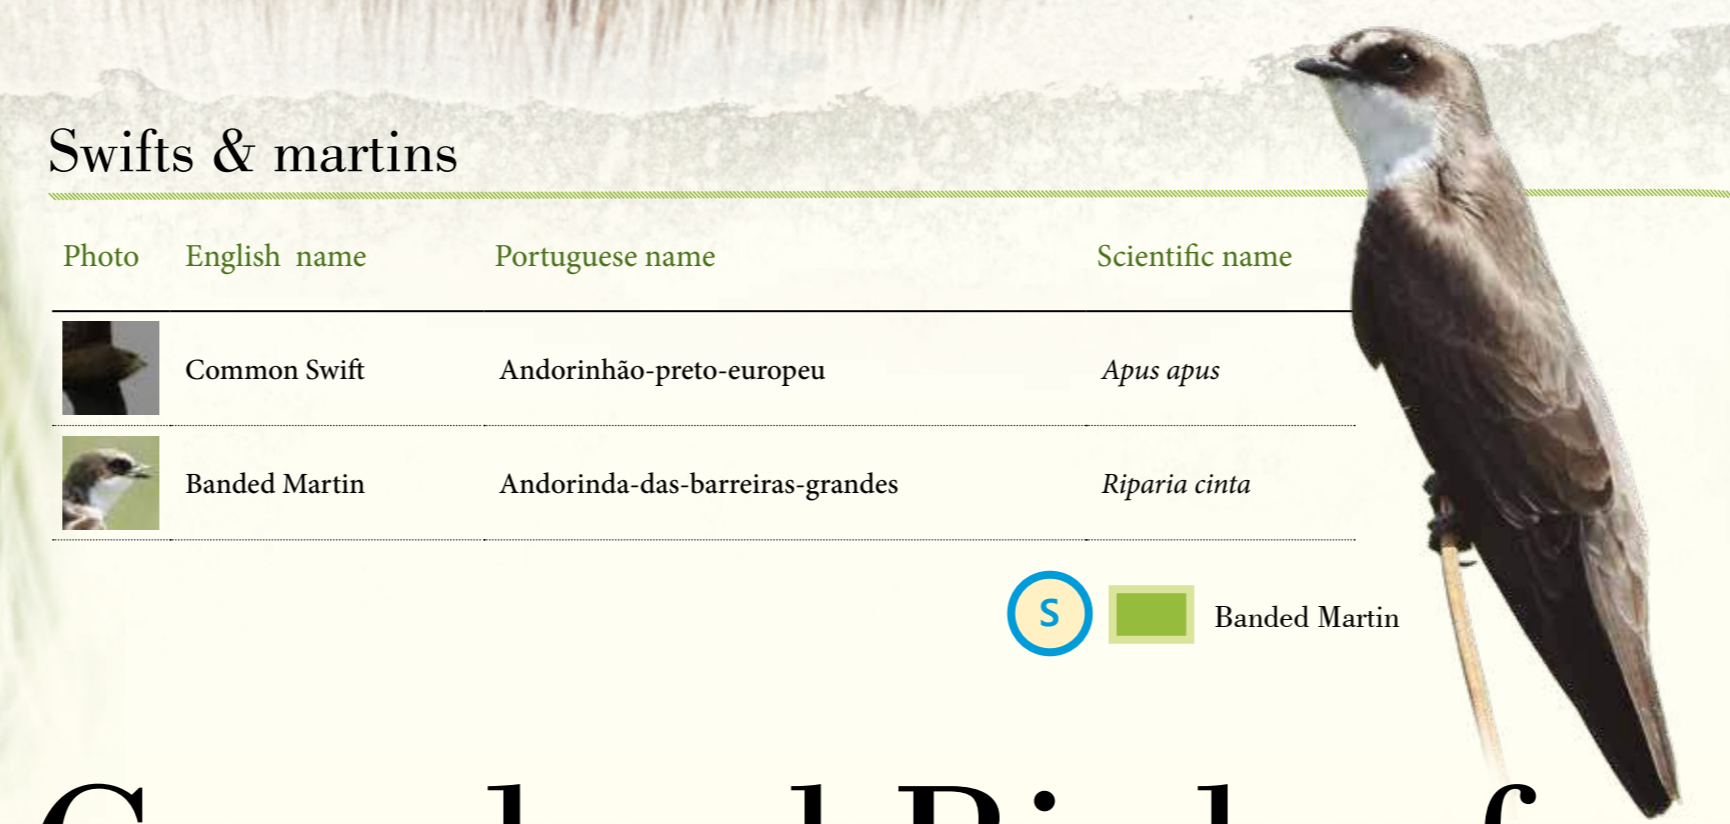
Swifts & martins

| Photo | English name | Portuguese name | Scientific name |
|---|---|---|---|
| | Common Swift | Andorinhão-preto-europeu | *Apus apus* |
| | Banded Martin | Andorinda-das-barreiras-grandes | *Riparia cinta* |

S

Banded Martin

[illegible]